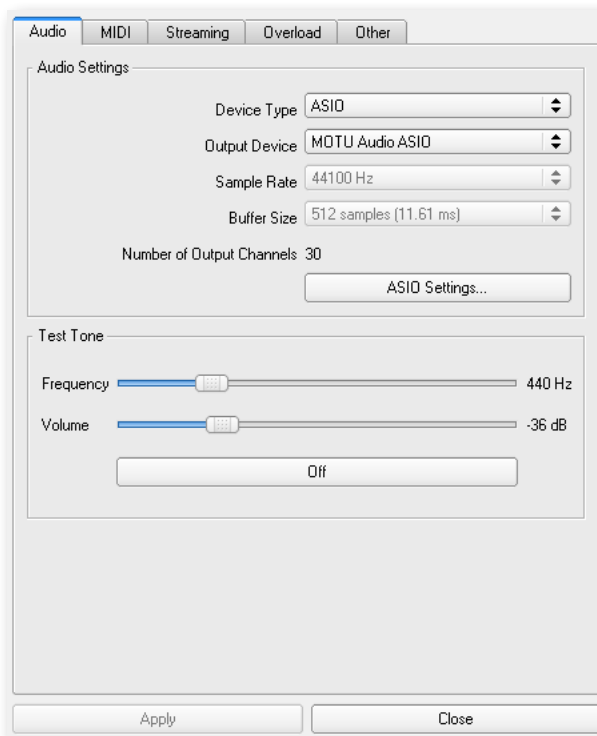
Audio | MIDI | Streaming | Overload | Other

Audio Settings

Device Type ASIO

Output Device MOTU Audio ASIO

Sample Rate 44100 Hz

Buffer Size 512 samples (11.61 ms)

Number of Output Channels 30

ASIO Settings...

Test Tone

Frequency 440 Hz

Volume -36 dB

Off

Apply

Close